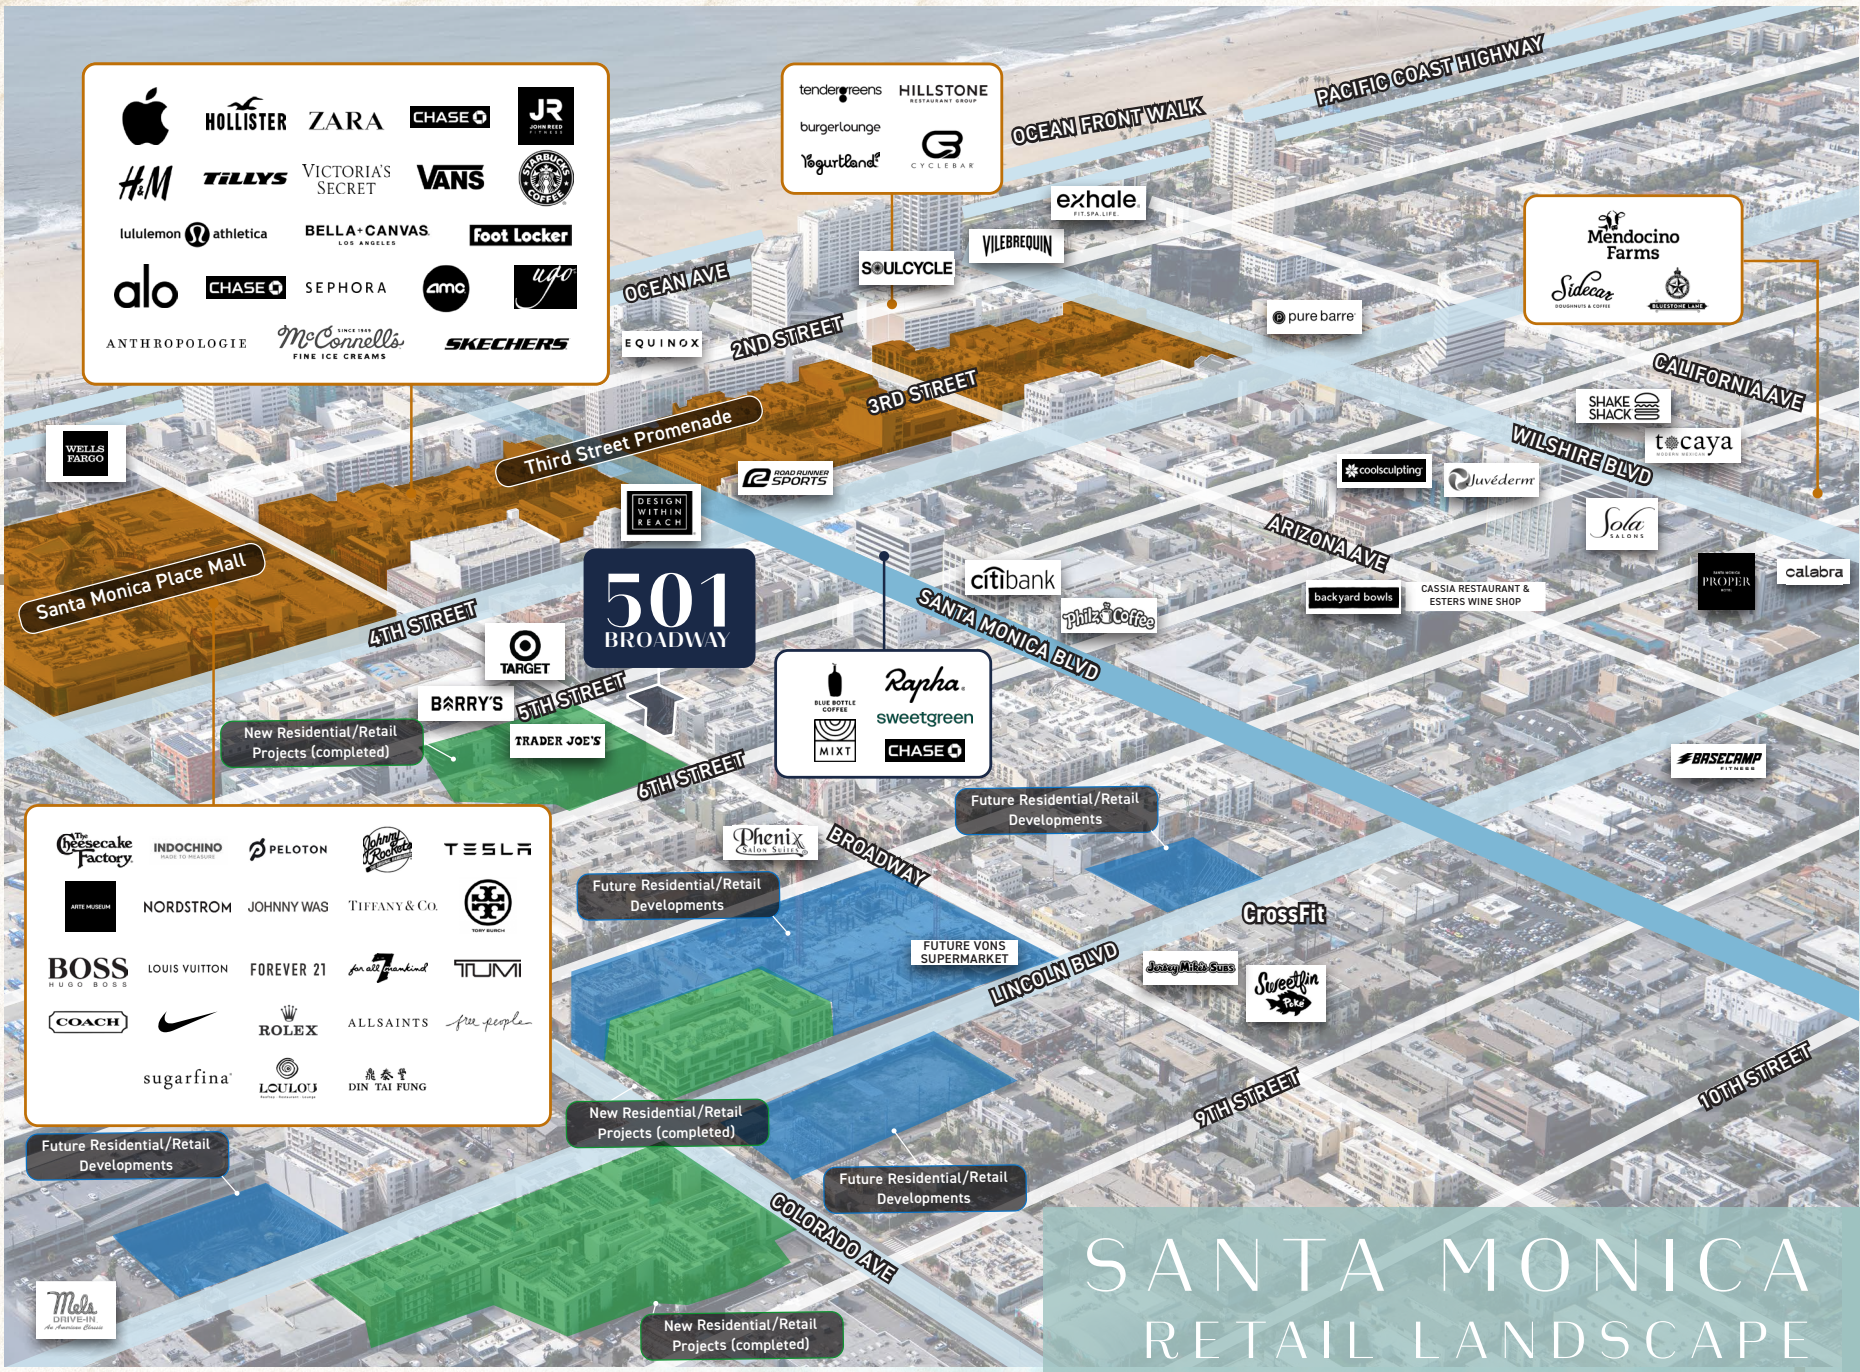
HOLLISTER ZARA CHASE JR JOHN REED FITNESS
H&M TILLYS VICTORIA'S SECRET VANS STARBUCKS COFFEE
lululemon athletica BELLA+CANVAS LOS ANGELES Foot Locker
alo CHASE SEPHORA amc ugo
ANTHROPOLOGIE McConnell's SINCE 1949 FINE ICE CREAMS SKECHERS

tender greens HILLSTONE RESTAURANT GROUP
burgerlounge
Yogurtland CYCLEBAR

PACIFIC COAST HIGHWAY
OCEAN FRONT WALK
exhale FIT.SPA.LIFE.
VILEBREQUIN
SOULCYCLE
OCEAN AVE
EQUINOX
2ND STREET
pure barre

Mendocino Farms
Sidecar DOUGHNUTS & COFFEE
BLUESTONE LANE

CALIFORNIA AVE
SHAKE SHACK
tocaya MODERN MEXICAN
WILSHIRE BLVD
3RD STREET
Third Street Promenade
WELLS FARGO
ROAD RUNNER SPORTS
coolsculpting
Juvéderm
DESIGN WITHIN REACH
ARIZONA AVE
Sola SALONS
Santa Monica Place Mall
501 BROADWAY
citibank
backyard bowls
CASSIA RESTAURANT & ESTERS WINE SHOP
PROPER
calabra
SANTA MONICA BLVD
Philz Coffee
4TH STREET
TARGET
BARRY'S
5TH STREET
TRADER JOE'S
New Residential/Retail Projects (completed)

BLUE BOTTLE COFFEE Rapha
sweetgreen
MIXT CHASE

6TH STREET
BASECAMP FITNESS
Future Residential/Retail Developments
Phenix Salon Suites
BROADWAY
Future Residential/Retail Developments

The Cheesecake Factory INDOCHINO MADE TO MEASURE PELOTON Johnny Rockets TESLA
ARTE MUSEUM NORDSTROM JOHNNY WAS TIFFANY & CO. TORY BURCH
BOSS HUGO BOSS LOUIS VUITTON FOREVER 21 7 for all mankind TUMI
COACH ROLEX ALLSAINTS free people
sugarfina LOULOU DIN TAI FUNG

CrossFit
FUTURE VONS SUPERMARKET
LINCOLN BLVD
Jersey Mike's Subs
Sweetfin Poké
New Residential/Retail Projects (completed)
Future Residential/Retail Developments
9TH STREET
10TH STREET
Future Residential/Retail Developments
COLORADO AVE
Mel's DRIVE-IN An American Classic
New Residential/Retail Projects (completed)

SANTA MONICA
RETAIL LANDSCAPE